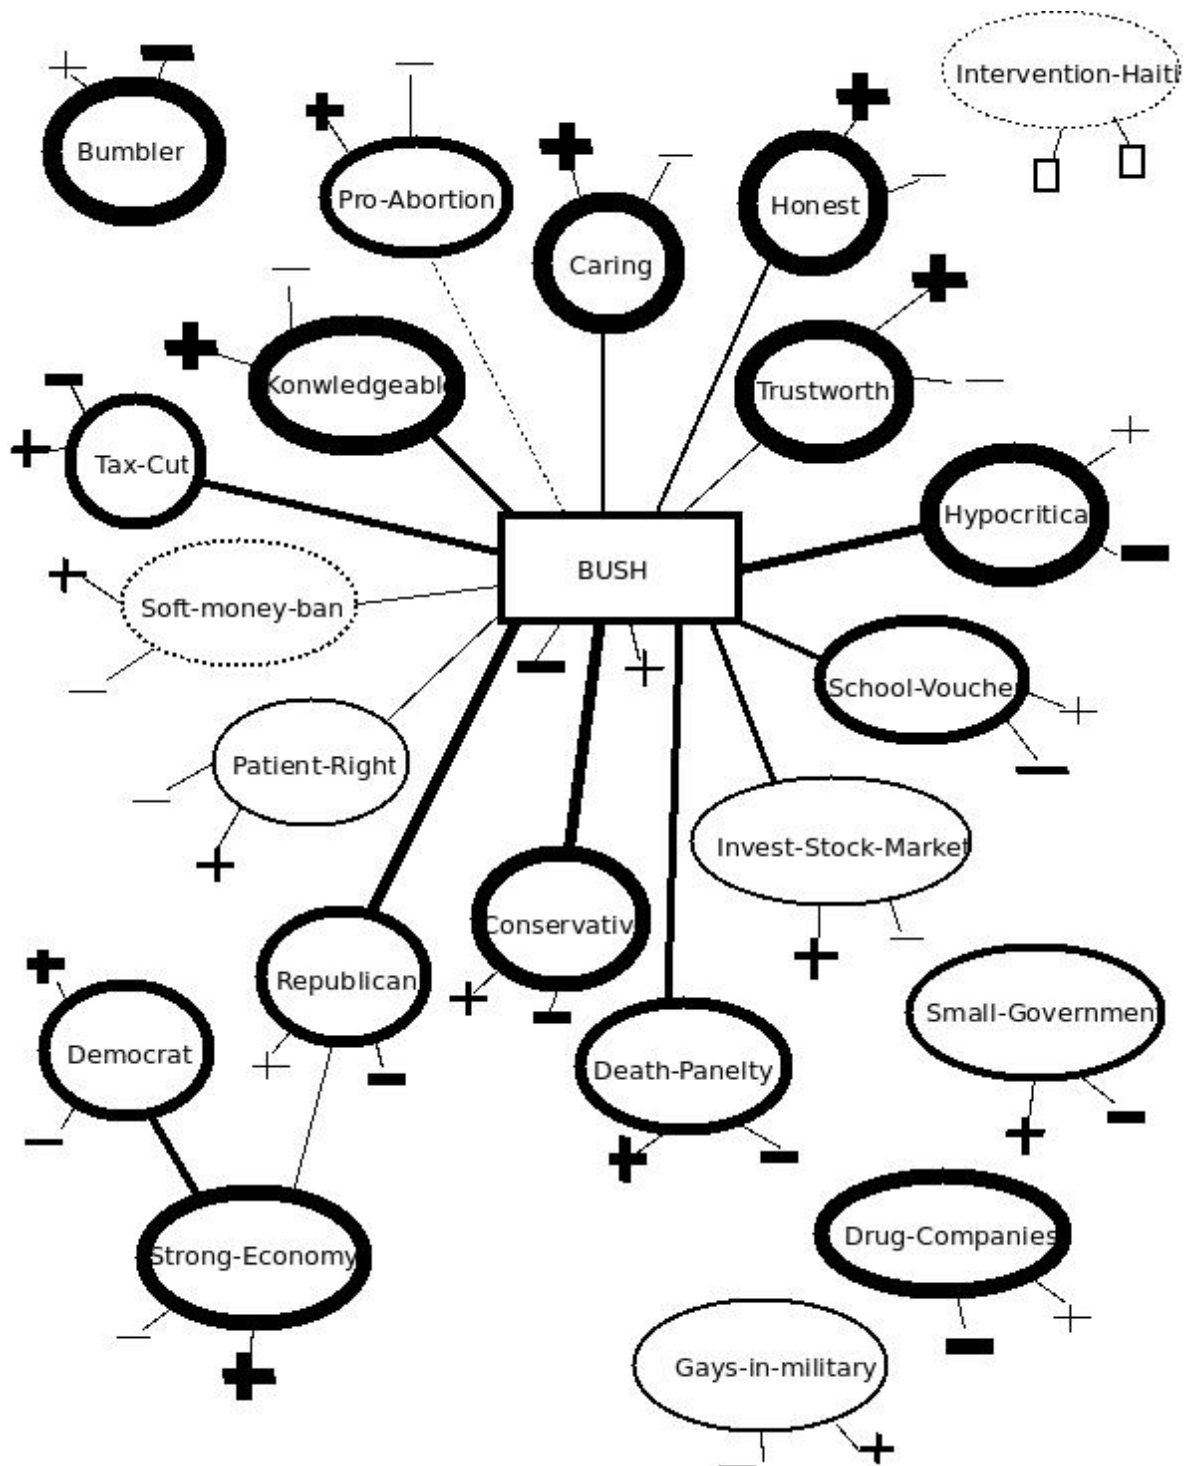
Bumbler

Pro-Abortion

Caring

Honest

Intervention-Haiti

Konwledgeable

Trustworth

Tax-Cut

Hypocritica

BUSH

Soft-money-ban

School-Vouche

Patient-Right

Invest-Stock-Market

Conservativ

Republican

Democrat

Death-Panelty

Small-Governmen

Strong-Economy

Drug-Companies

Gays-in-military